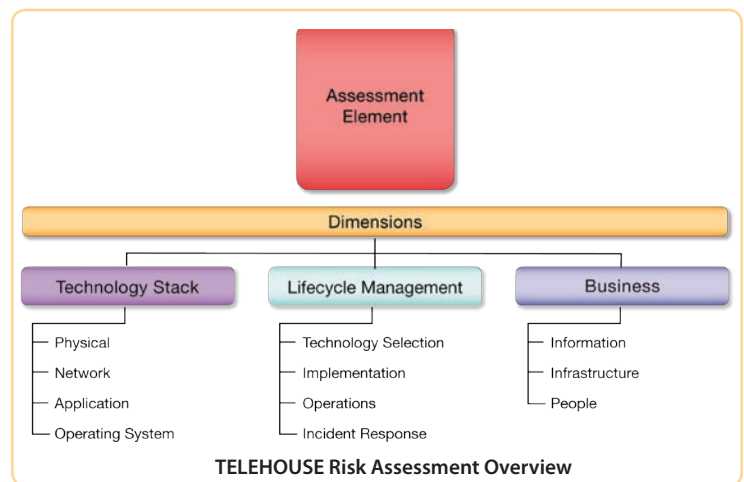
Assessment Element

Dimensions

Technology Stack

Physical

Network

Application

Operating System

Lifecycle Management

Technology Selection

Implementation

Operations

Incident Response

Business

Information

Infrastructure

People

TELEHOUSE Risk Assessment Overview